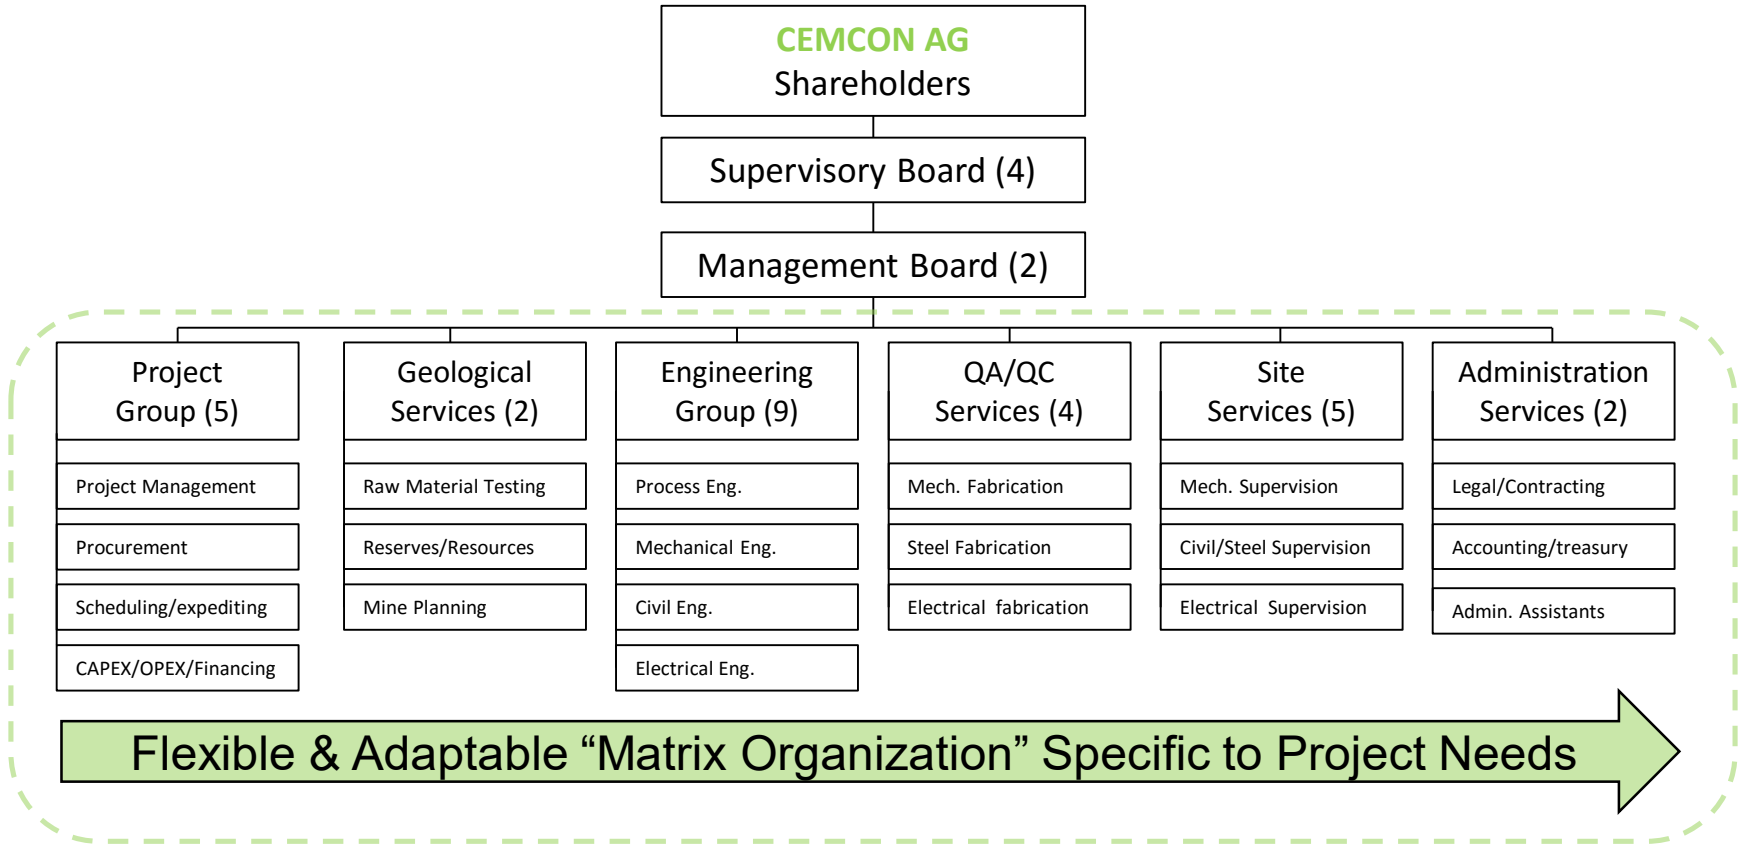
CEMCON AG
Shareholders

Supervisory Board (4)

Management Board (2)

Project Group (5)

Project Management

Procurement

Scheduling/expediting

CAPEX/OPEX/Financing

Geological Services (2)

Raw Material Testing

Reserves/Resources

Mine Planning

Engineering Group (9)

Process Eng.

Mechanical Eng.

Civil Eng.

Electrical Eng.

QA/QC Services (4)

Mech. Fabrication

Steel Fabrication

Electrical fabrication

Site Services (5)

Mech. Supervision

Civil/Steel Supervision

Electrical Supervision

Administration Services (2)

Legal/Contracting

Accounting/treasury

Admin. Assistants

Flexible & Adaptable “Matrix Organization” Specific to Project Needs